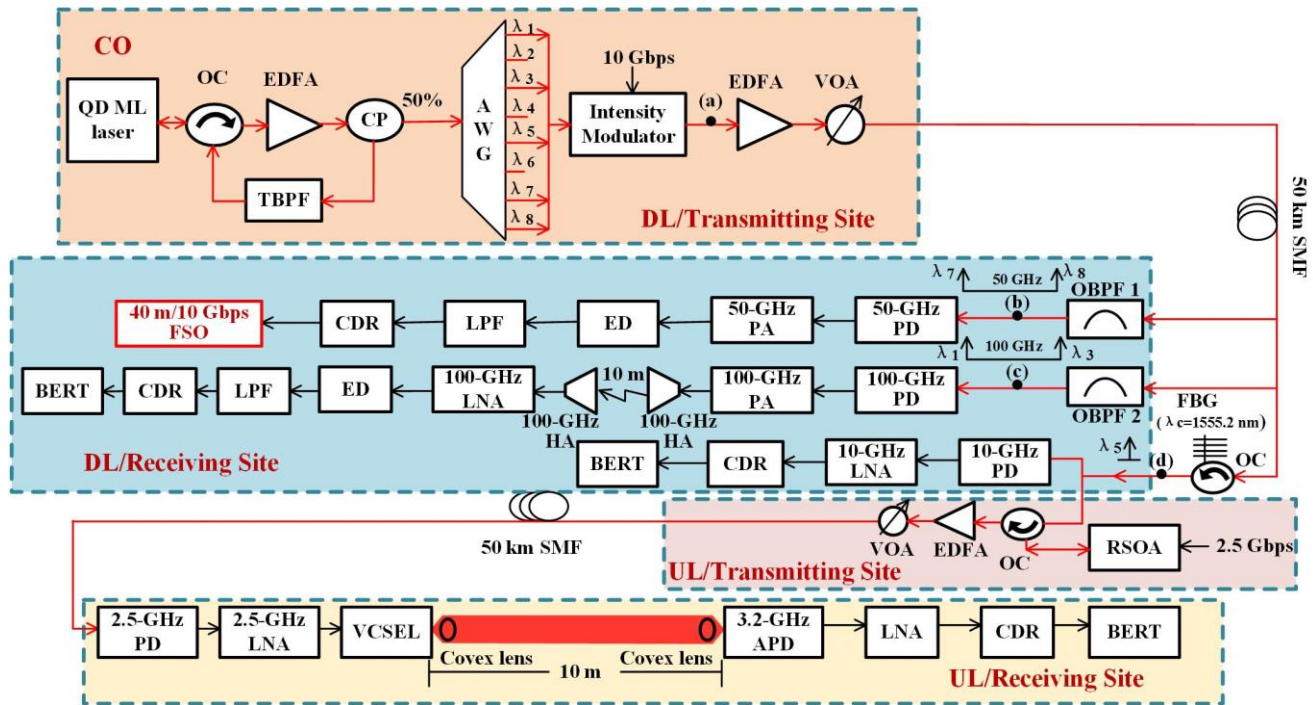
CO

QD ML laser

OC

EDFA

CP

50%

TBPF

A W G

$\lambda_1$ $\lambda_2$ $\lambda_3$ $\lambda_4$ $\lambda_5$ $\lambda_6$ $\lambda_7$ $\lambda_8$

10 Gbps

Intensity Modulator

(a)

EDFA

VOA

DL/Transmitting Site

50 km SMF

$\lambda_7$ 50 GHz $\lambda_8$

OBPF 1

(b)

50-GHz PD

50-GHz PA

ED

LPF

CDR

40 m/10 Gbps FSO

$\lambda_1$ 100 GHz $\lambda_3$

(c)

OBPF 2

100-GHz PD

100-GHz PA

10 m

100-GHz HA

100-GHz HA

100-GHz LNA

ED

LPF

CDR

BERT

FBG ($\lambda$ c=1555.2 nm)

$\lambda_5$

(d)

OC

10-GHz PD

10-GHz LNA

CDR

BERT

DL/Receiving Site

50 km SMF

VOA

EDFA

OC

RSOA

2.5 Gbps

UL/Transmitting Site

2.5-GHz PD

2.5-GHz LNA

VCSEL

Covex lens

10 m

Covex lens

3.2-GHz APD

LNA

CDR

BERT

UL/Receiving Site